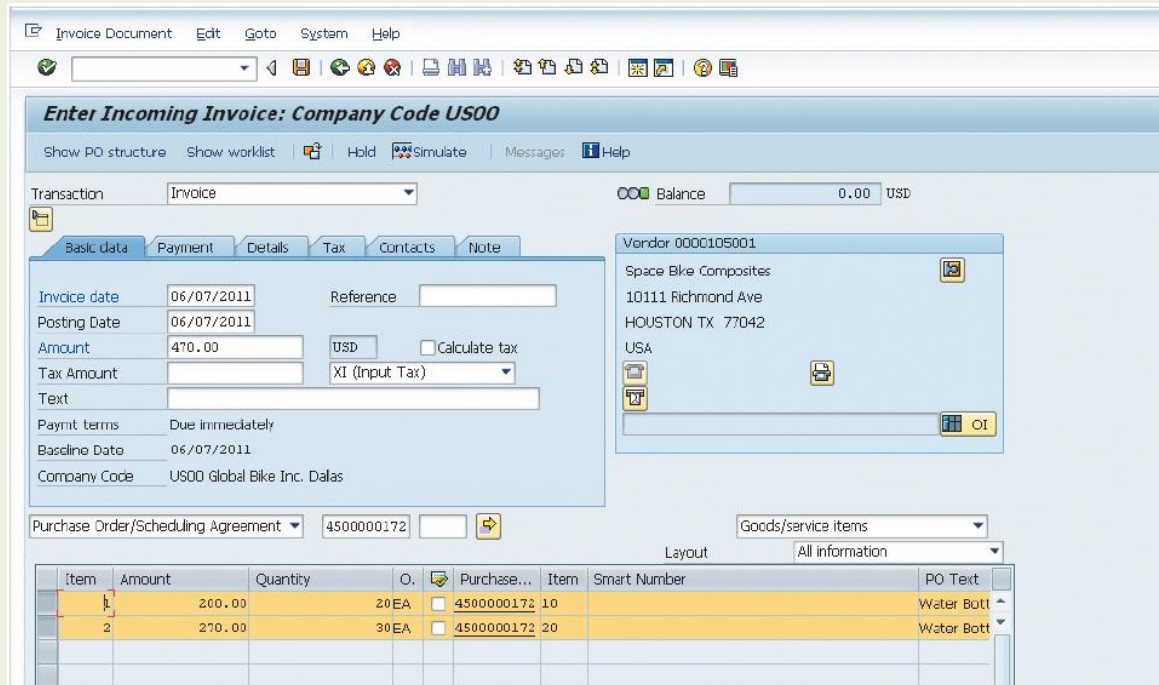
Invoice Document Edit Goto System Help

Enter Incoming Invoice: Company Code US00

Show PO structure Show worklist Hold Simulate Messages Help

Transaction Invoice

Balance 0.00 USD

Basic data Payment Details Tax Contacts Note

Invoice date 06/07/2011
Reference
Posting Date 06/07/2011
Amount 470.00 USD Calculate tax
Tax Amount XI (Input Tax)
Text
Paymt terms Due immediately
Baseline Date 06/07/2011
Company Code US00 Global Bike Inc. Dalas

Vendor 0000105001
Space Bke Composites
10111 Richmond Ave
HOUSTON TX 77042
USA

OI

Purchase Order/Scheduling Agreement 4500000172

Goods/service items
Layout All information

| Item | Amount | Quantity | O. | | Purchase... | Item | Smart Number | PO Text |
|---|---|---|---|---|---|---|---|---|
| 1 | 200.00 | 20 | EA | | 4500000172 | 10 | | Water Bott |
| 2 | 270.00 | 30 | EA | | 4500000172 | 20 | | Water Bott |